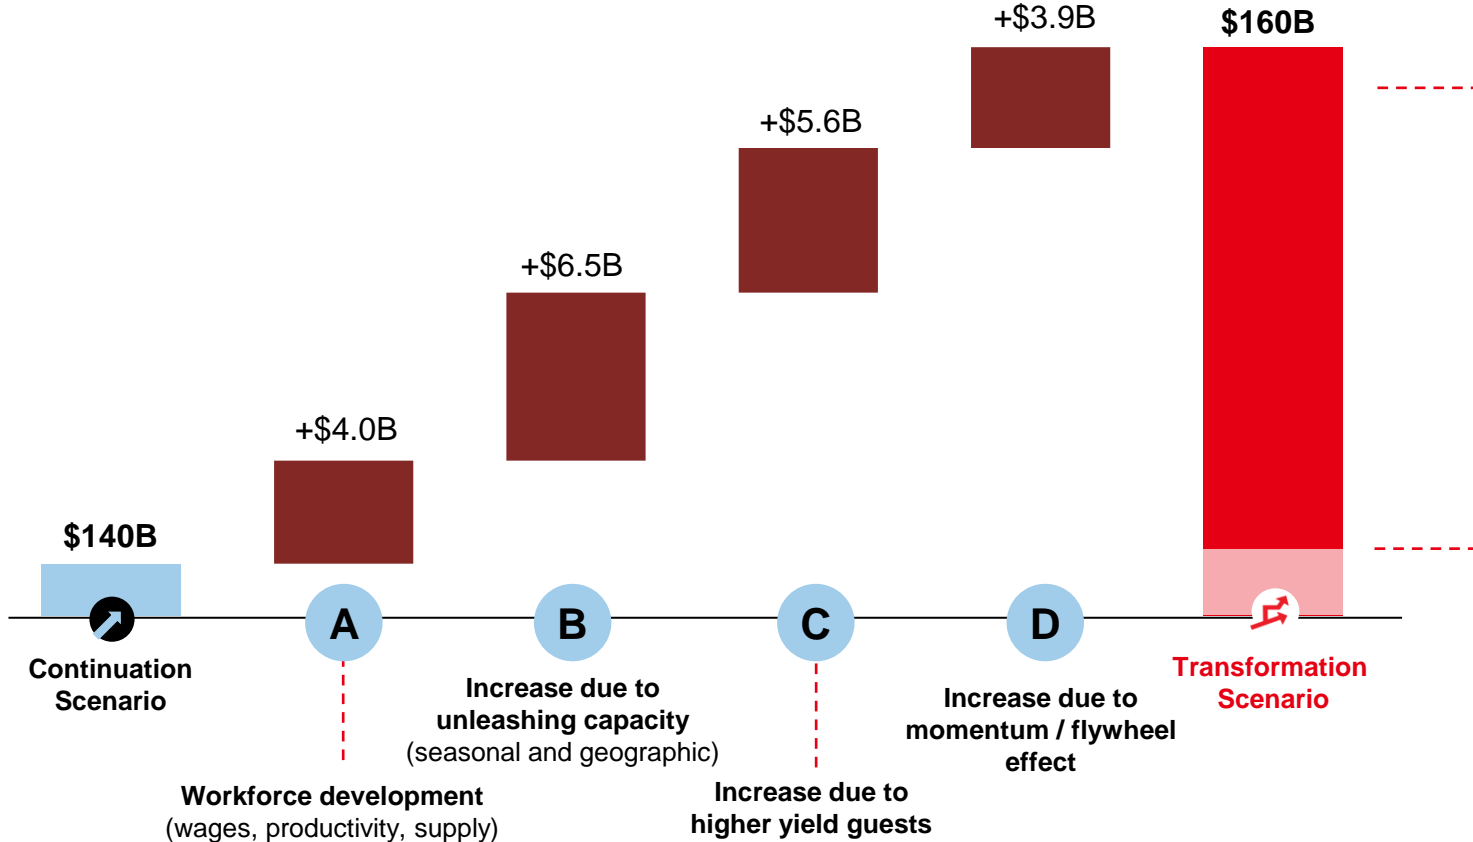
+$3.9B

$160B

+$5.6B

+$6.5B

+$4.0B

$140B

A

B

C

D

Continuation Scenario

Increase due to unleashing capacity (seasonal and geographic)

Increase due to momentum / flywheel effect

Transformation Scenario

Workforce development (wages, productivity, supply)

Increase due to higher yield guests